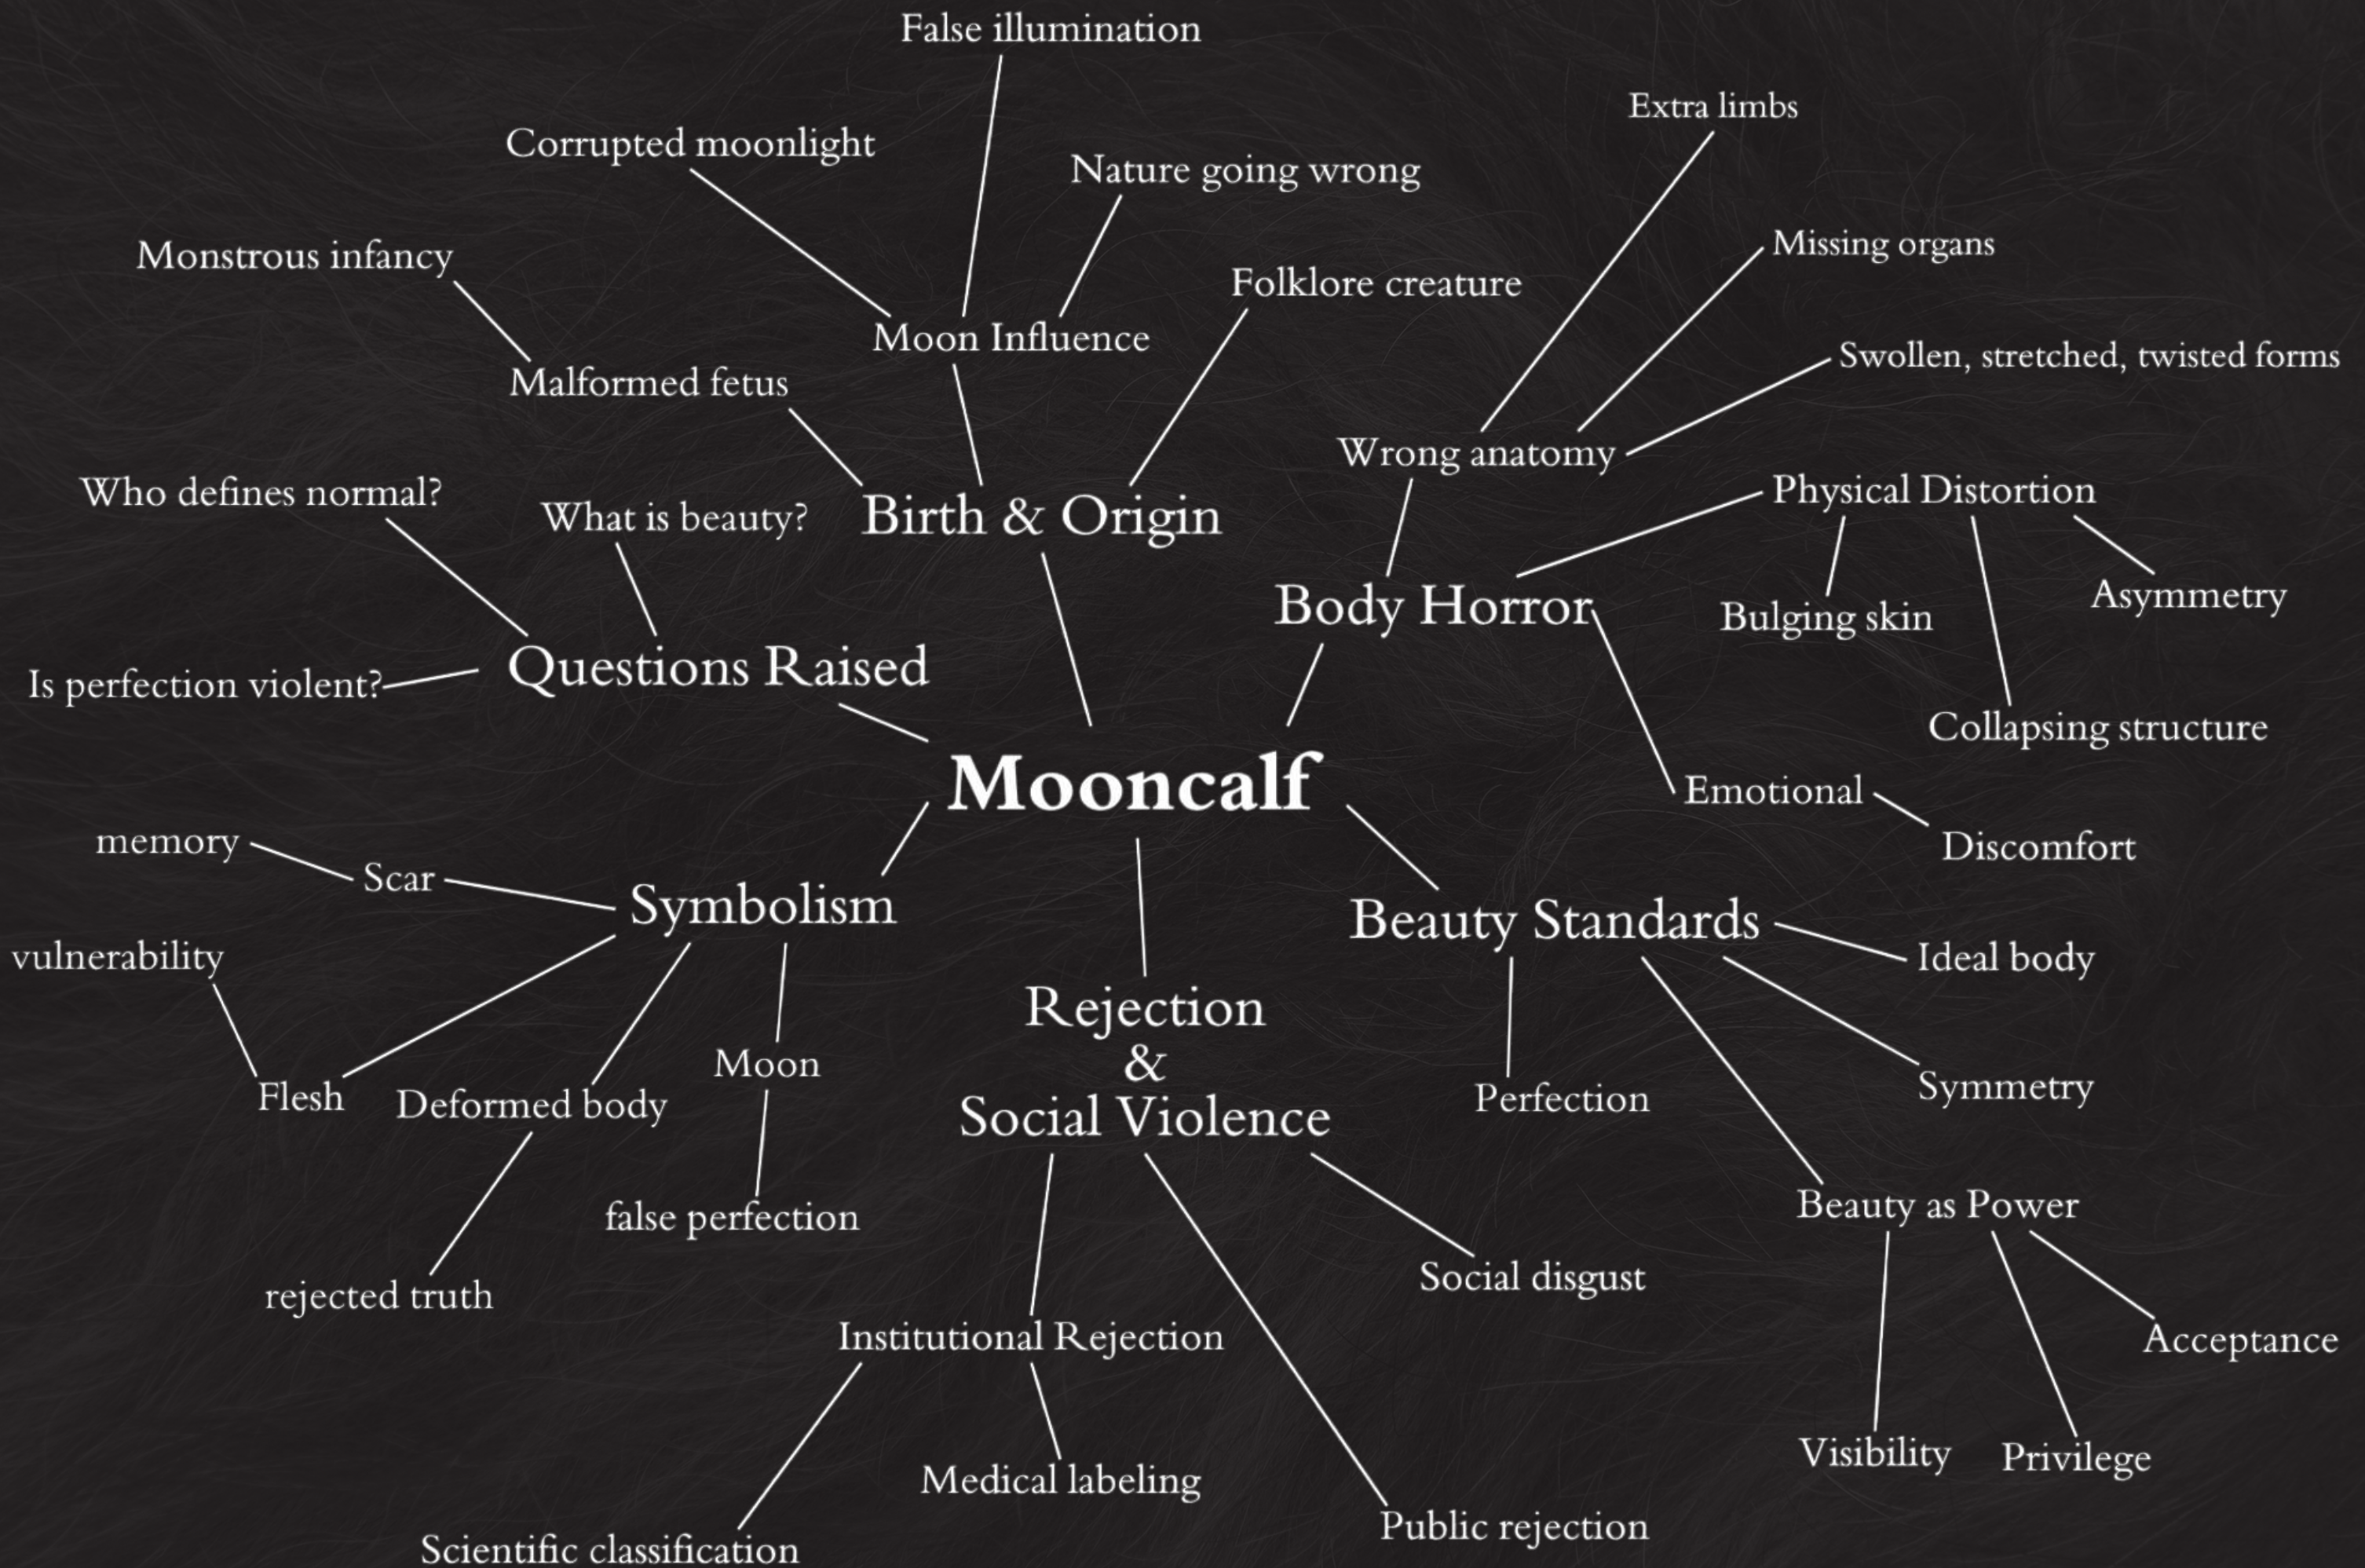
Mooncalf

Birth & Origin
Moon Influence
False illumination
Corrupted moonlight
Nature going wrong
Folklore creature
Malformed fetus
Monstrous infancy

Body Horror
Wrong anatomy
Extra limbs
Missing organs
Swollen, stretched, twisted forms
Physical Distortion
Bulging skin
Asymmetry
Collapsing structure
Emotional
Discomfort

Beauty Standards
Ideal body
Symmetry
Perfection
Beauty as Power
Visibility
Privilege
Acceptance

Rejection
&
Social Violence
Social disgust
Public rejection
Institutional Rejection
Medical labeling
Scientific classification

Symbolism
Scar
memory
Flesh
vulnerability
Deformed body
rejected truth
Moon
false perfection

Questions Raised
Who defines normal?
What is beauty?
Is perfection violent?